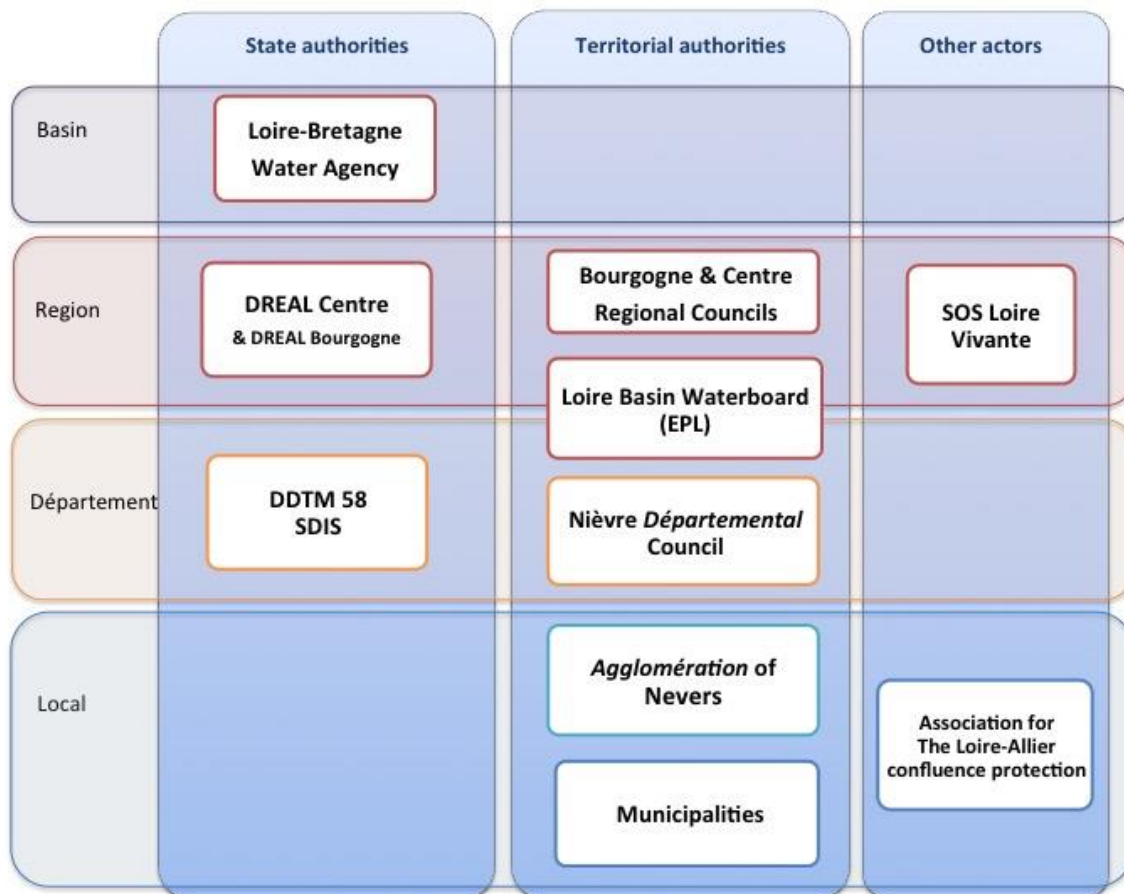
| | State authorities | Territorial authorities | Other actors |
|---|---|---|---|
| Basin | Loire-Bretagne Water Agency | | |
| Region | DREAL Centre & DREAL Bourgogne | Bourgogne & Centre Regional Councils<br>Loire Basin Waterboard (EPL) | SOS Loire Vivante |
| Département | DDTM 58 SDIS | Nièvre *Départemental* Council | |
| Local | | *Agglomération* of Nevers<br>Municipalities | Association for The Loire-Allier confluence protection |